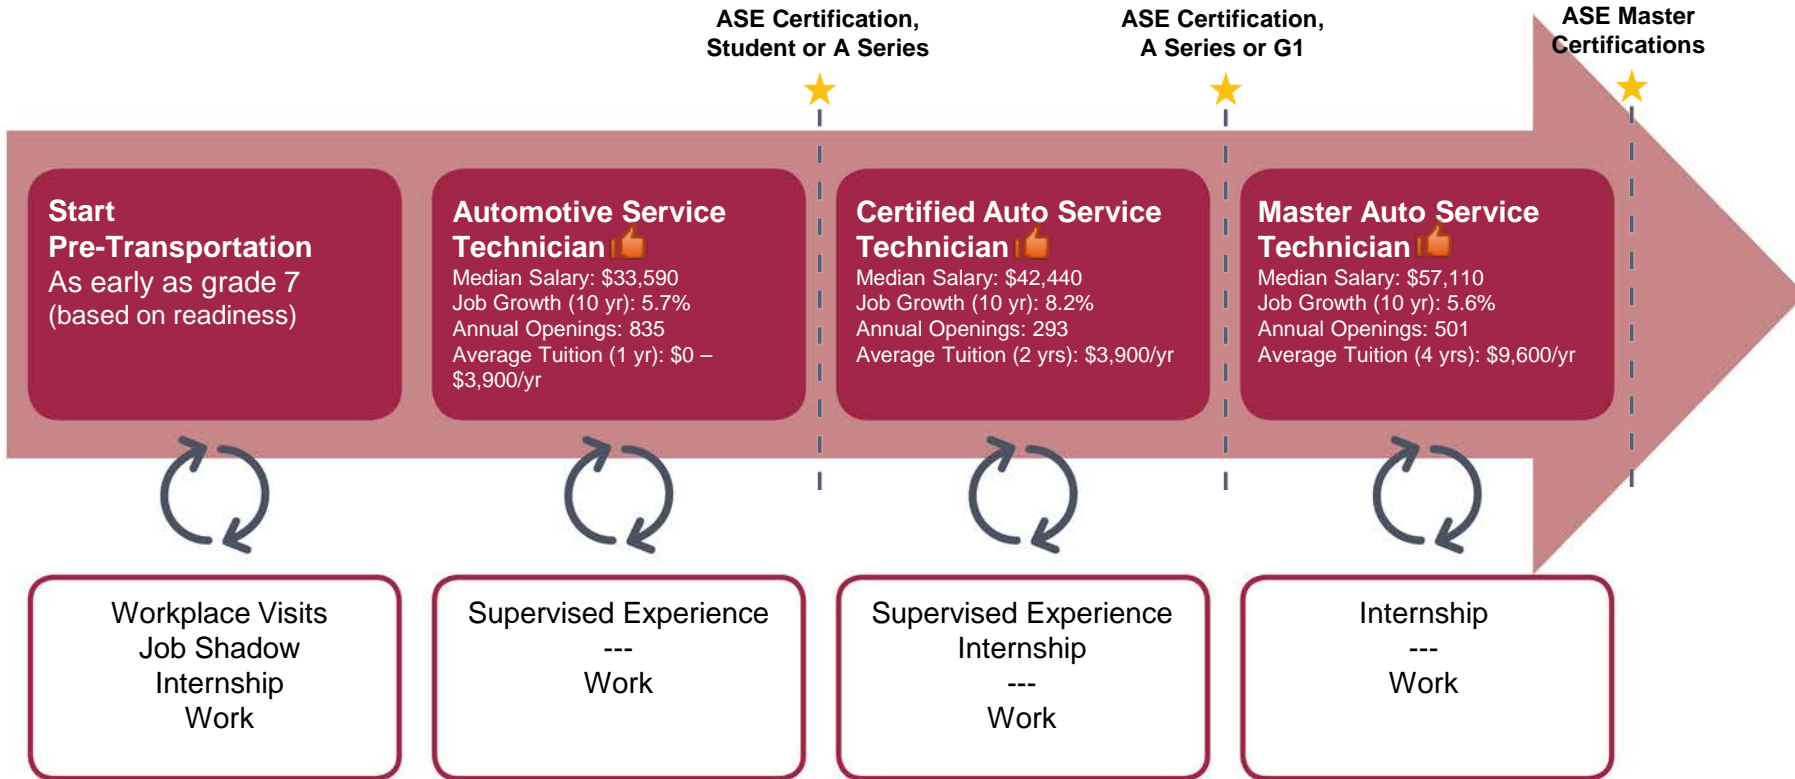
ASE Certification, Student or A Series

ASE Certification, A Series or G1

ASE Master Certifications

Start Pre-Transportation
As early as grade 7 (based on readiness)

Automotive Service Technician
Median Salary: $33,590
Job Growth (10 yr): 5.7%
Annual Openings: 835
Average Tuition (1 yr): $0 – $3,900/yr

Certified Auto Service Technician
Median Salary: $42,440
Job Growth (10 yr): 8.2%
Annual Openings: 293
Average Tuition (2 yrs): $3,900/yr

Master Auto Service Technician
Median Salary: $57,110
Job Growth (10 yr): 5.6%
Annual Openings: 501
Average Tuition (4 yrs): $9,600/yr

Workplace Visits
Job Shadow
Internship
Work

Supervised Experience
---
Work

Supervised Experience
Internship
---
Work

Internship
---
Work